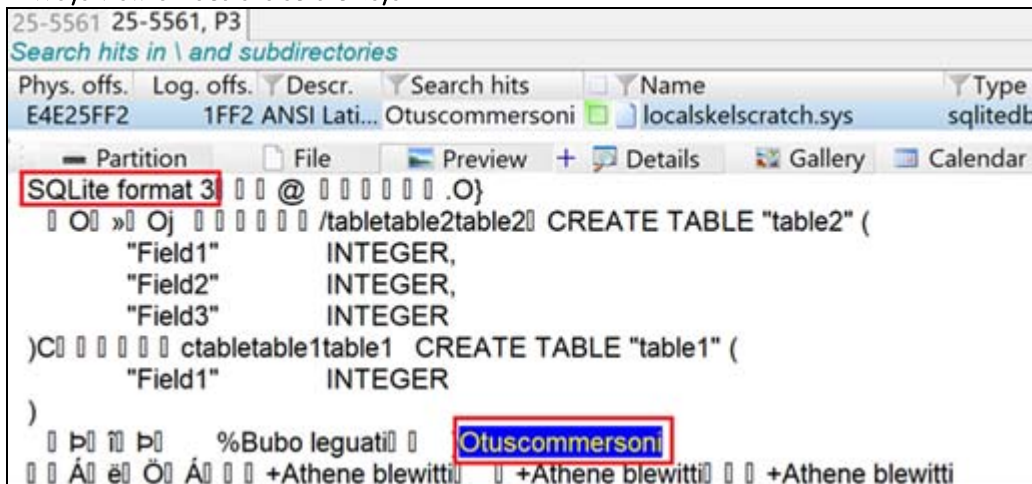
25-5561 25-5561, P3
Search hits in \ and subdirectories

| Phys. offs. | Log. offs. | Descr. | Search hits | Name | Type |
|---|---|---|---|---|---|
| E4E25FF2 | 1FF2 | ANSI Lati... | Otuscommersoni | localskelscratch.sys | sqlitedb |

Partition File Preview + Details Gallery Calendar

SQLite format 3 @ .O}
O »Oj /tabletable2table2 CREATE TABLE "table2" (
"Field1" INTEGER,
"Field2" INTEGER,
"Field3" INTEGER
)C ctabletable1table1 CREATE TABLE "table1" (
"Field1" INTEGER
)
Þ î Þ %Bubo leguati Otuscommersoni
Á ë Ö Á +Athene blewitti +Athene blewitti +Athene blewitti